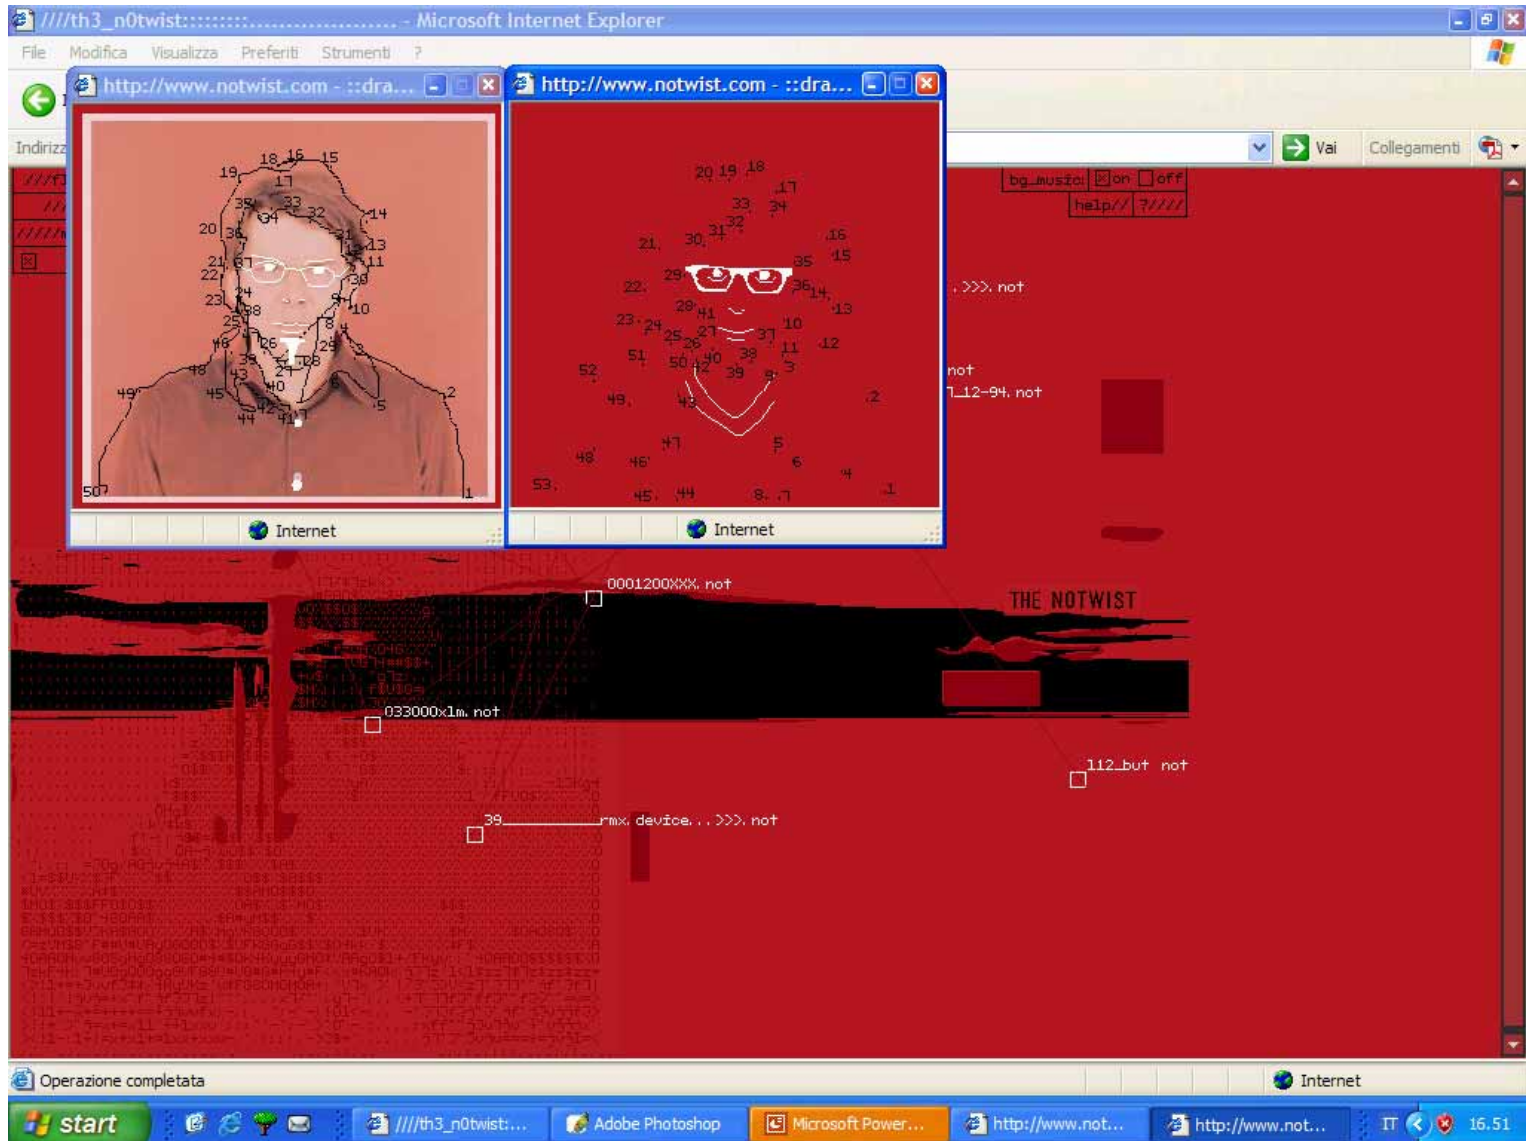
////th3_n0twist::::::::..................... - Microsoft Internet Explorer

File Modifica Visualizza Preferiti Strumenti ?

Indirizz

Vai Collegamenti

http://www.notwist.com - ::dra...

19 18 16 15 17 35 34 33 32 14 20 36 31 13 21 37 11 22 23 24 39 10 38 25 9 8 46 26 28 29 27 48 43 40 49 45 42 41 44 6 2 5 50 1

Internet

http://www.notwist.com - ::dra...

20 19 18 17 33 34 32 31 30 21 16 15 35 29 36 14 22 13 28 41 23 24 10 25 26 27 37 12 11 51 50 42 40 38 39 3 52 9 49 43 2 47 5 48 46 6 4 53 45 44 8 7 1

Internet

bg_music: on off
help// ?////

. >>>. not

not
_12-94. not

0001200XXX. not

THE NOTWIST

033000x1m. not

112_but not

39 mx. device...>>>. not

Operazione completata

Internet

start

////th3_n0twist:...

Adobe Photoshop

Microsoft Power...

http://www.not...

http://www.not...

IT

16.51